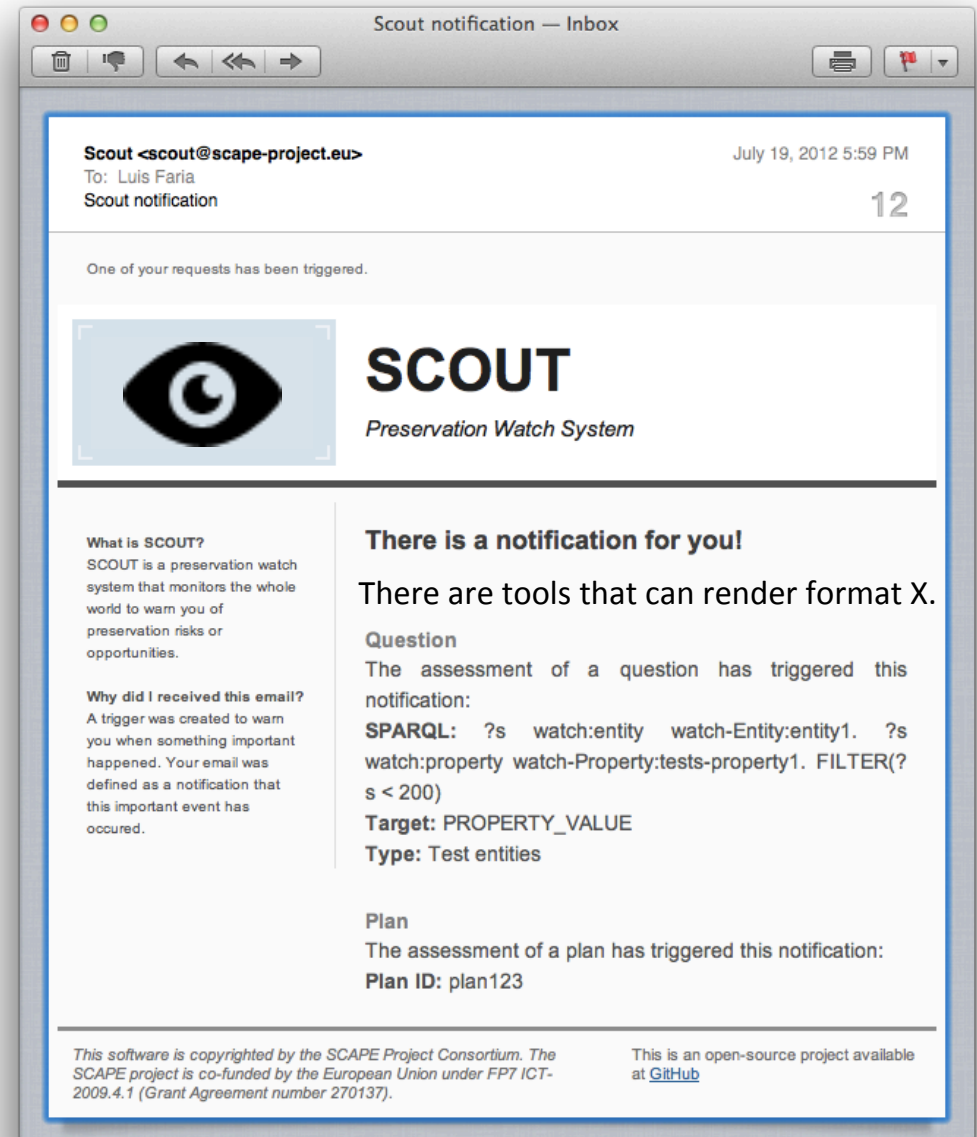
Scout notification — Inbox

Scout <scout@scape-project.eu>
To: Luis Faria
Scout notification

July 19, 2012 5:59 PM

12

One of your requests has been triggered.

SCOUT

Preservation Watch System

What is SCOUT?
SCOUT is a preservation watch system that monitors the whole world to warn you of preservation risks or opportunities.

Why did I received this email?
A trigger was created to warn you when something important happened. Your email was defined as a notification that this important event has occured.

There is a notification for you!

There are tools that can render format X.

Question
The assessment of a question has triggered this notification:
SPARQL: ?s watch:entity watch-Entity:entity1. ?s watch:property watch-Property:tests-property1. FILTER(?s < 200)
Target: PROPERTY_VALUE
Type: Test entities

Plan
The assessment of a plan has triggered this notification:
Plan ID: plan123

This software is copyrighted by the SCAPE Project Consortium. The SCAPE project is co-funded by the European Union under FP7 ICT-2009.4.1 (Grant Agreement number 270137).

This is an open-source project available at GitHub